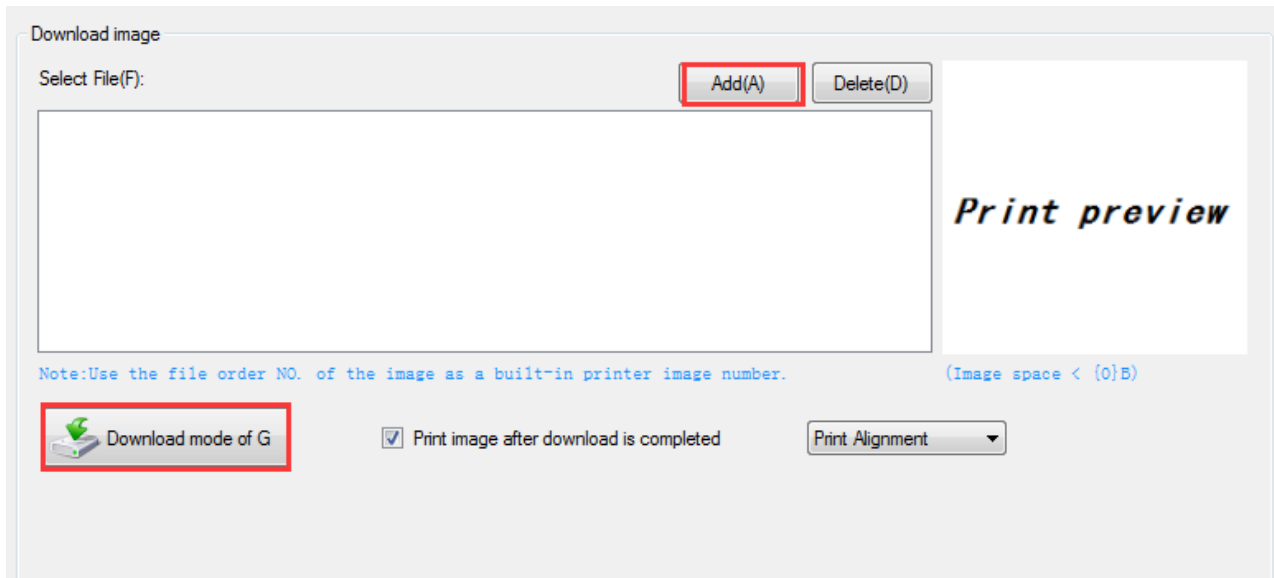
Download image

Select File(F):

Add(A)

Delete(D)

Print preview

Note:Use the file order NO. of the image as a built-in printer image number.

(Image space < {0}B)

Download mode of G

Print image after download is completed

Print Alignment